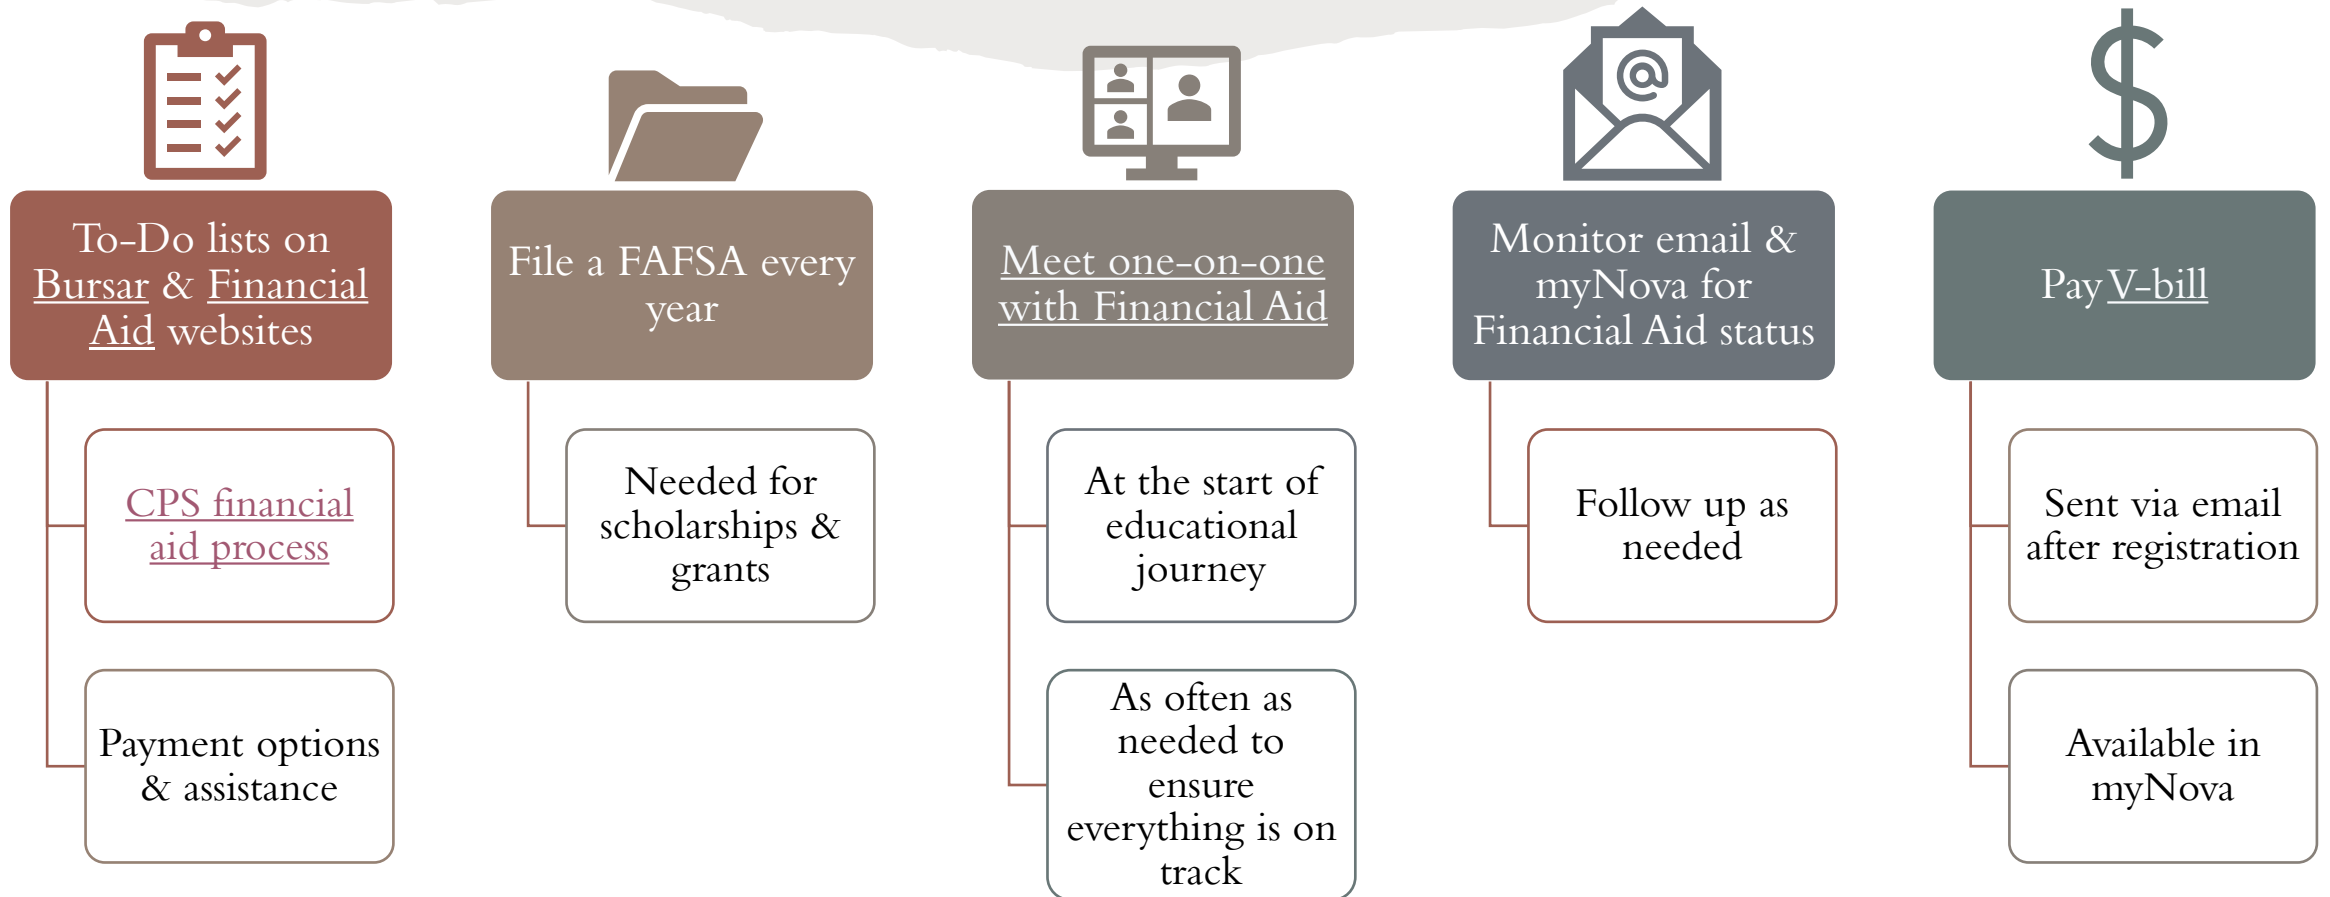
To-Do lists on Bursar & Financial Aid websites

CPS financial aid process

Payment options & assistance

File a FAFSA every year

Needed for scholarships & grants

Meet one-on-one with Financial Aid

At the start of educational journey

As often as needed to ensure everything is on track

Monitor email & myNova for Financial Aid status

Follow up as needed

Pay V-bill

Sent via email after registration

Available in myNova